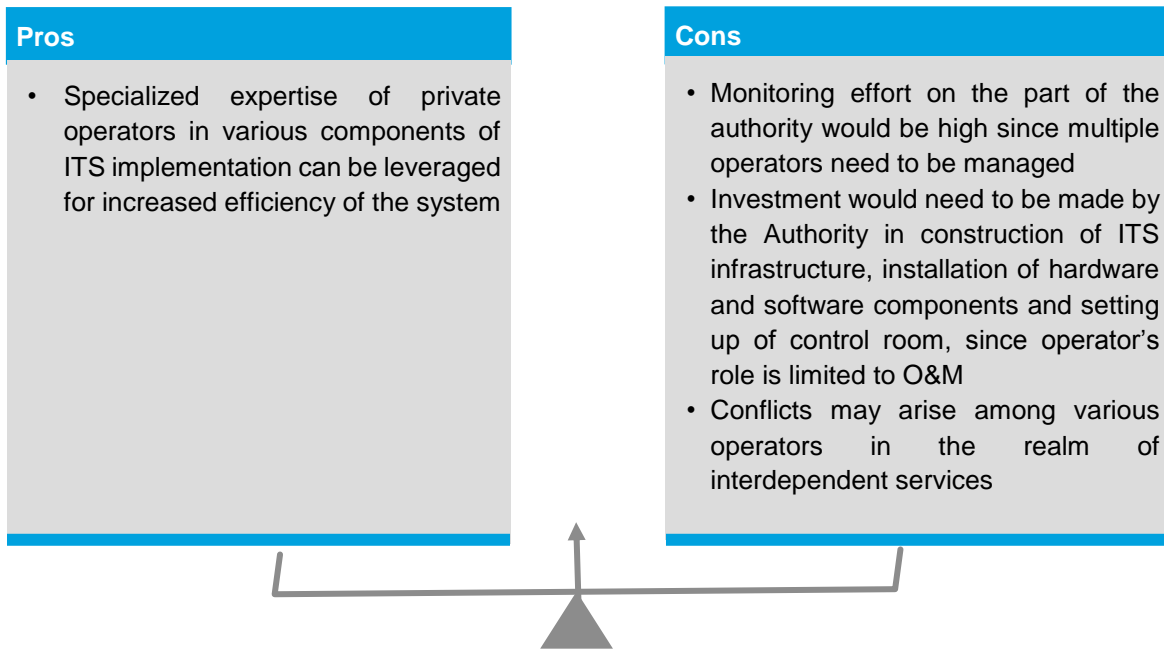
Pros

• Specialized expertise of private operators in various components of ITS implementation can be leveraged for increased efficiency of the system

Cons

• Monitoring effort on the part of the authority would be high since multiple operators need to be managed
• Investment would need to be made by the Authority in construction of ITS infrastructure, installation of hardware and software components and setting up of control room, since operator's role is limited to O&M
• Conflicts may arise among various operators in the realm of interdependent services